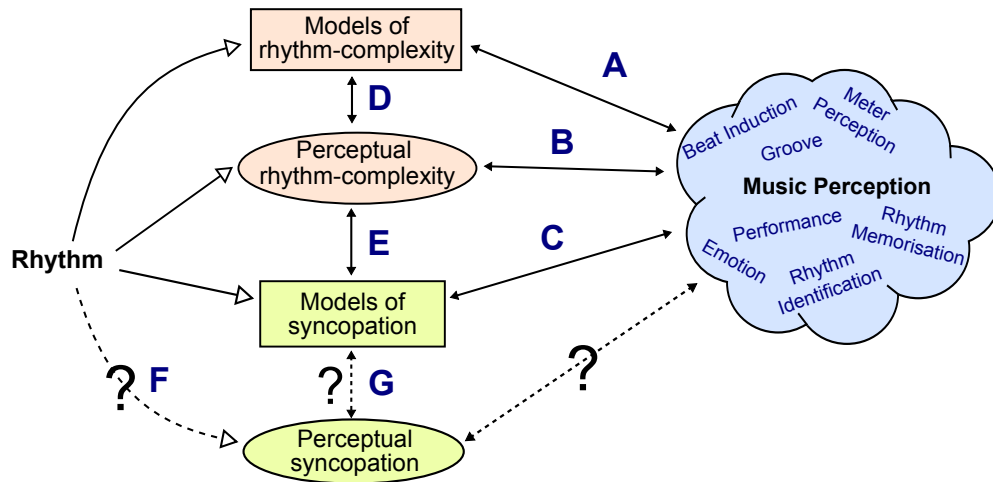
Models of rhythm-complexity

A

D

Perceptual rhythm-complexity

B

Beat Induction

Meter Perception

Groove

Music Perception

E

C

Performance

Rhythm Memorisation

Rhythm

Emotion

Rhythm Identification

Models of syncopation

?

F

?

G

?

Perceptual syncopation